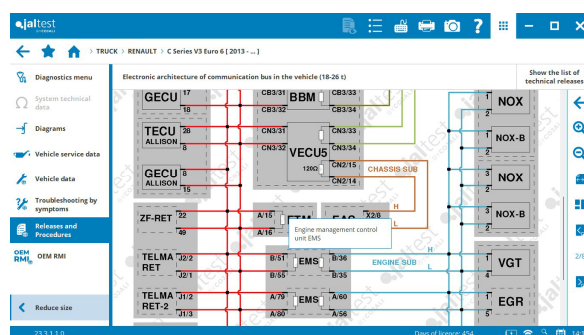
jaltest

TRUCK | RENAULT | C Series V3 Euro 6 [ 2013 - ... ]

Diagnostics menu
System technical data
Diagrams
Vehicle service data
Vehicle data
Troubleshooting by symptoms
Releases and Procedures
OEM RMI
Reduce size

Electronic architecture of communication bus in the vehicle (18-26 t)

Show the list of technical releases

GECU 17 18
TECU ALLISON 7 8
GECU ALLISON 7 8
ZF-RET 22 49
TELMA RET J2/2 J2/1
TELMA RET-2 J1/2 J1/3

BBM CB3/31 CB3/30 CB3/35 CB3/34
CN3/31 CN3/30 CN3/33 CN3/32
VECU5 120Ω CN2/15 CN2/14
CHASSIS SUB
H L
A/15 A/16 ETM EAS X2/6
Engine management control unit EMS
H L
ENGINE SUB
B/51 B/55 EMS B/36 B/35
A/79 A/80 EMS A/60 A/56

NOX 1 2
NOX-B 1 2
NOX 1 2
NOX-B 1 2
VGT 1 2
EGR 1 2

23.3.1.1.0
Days of licence: 454